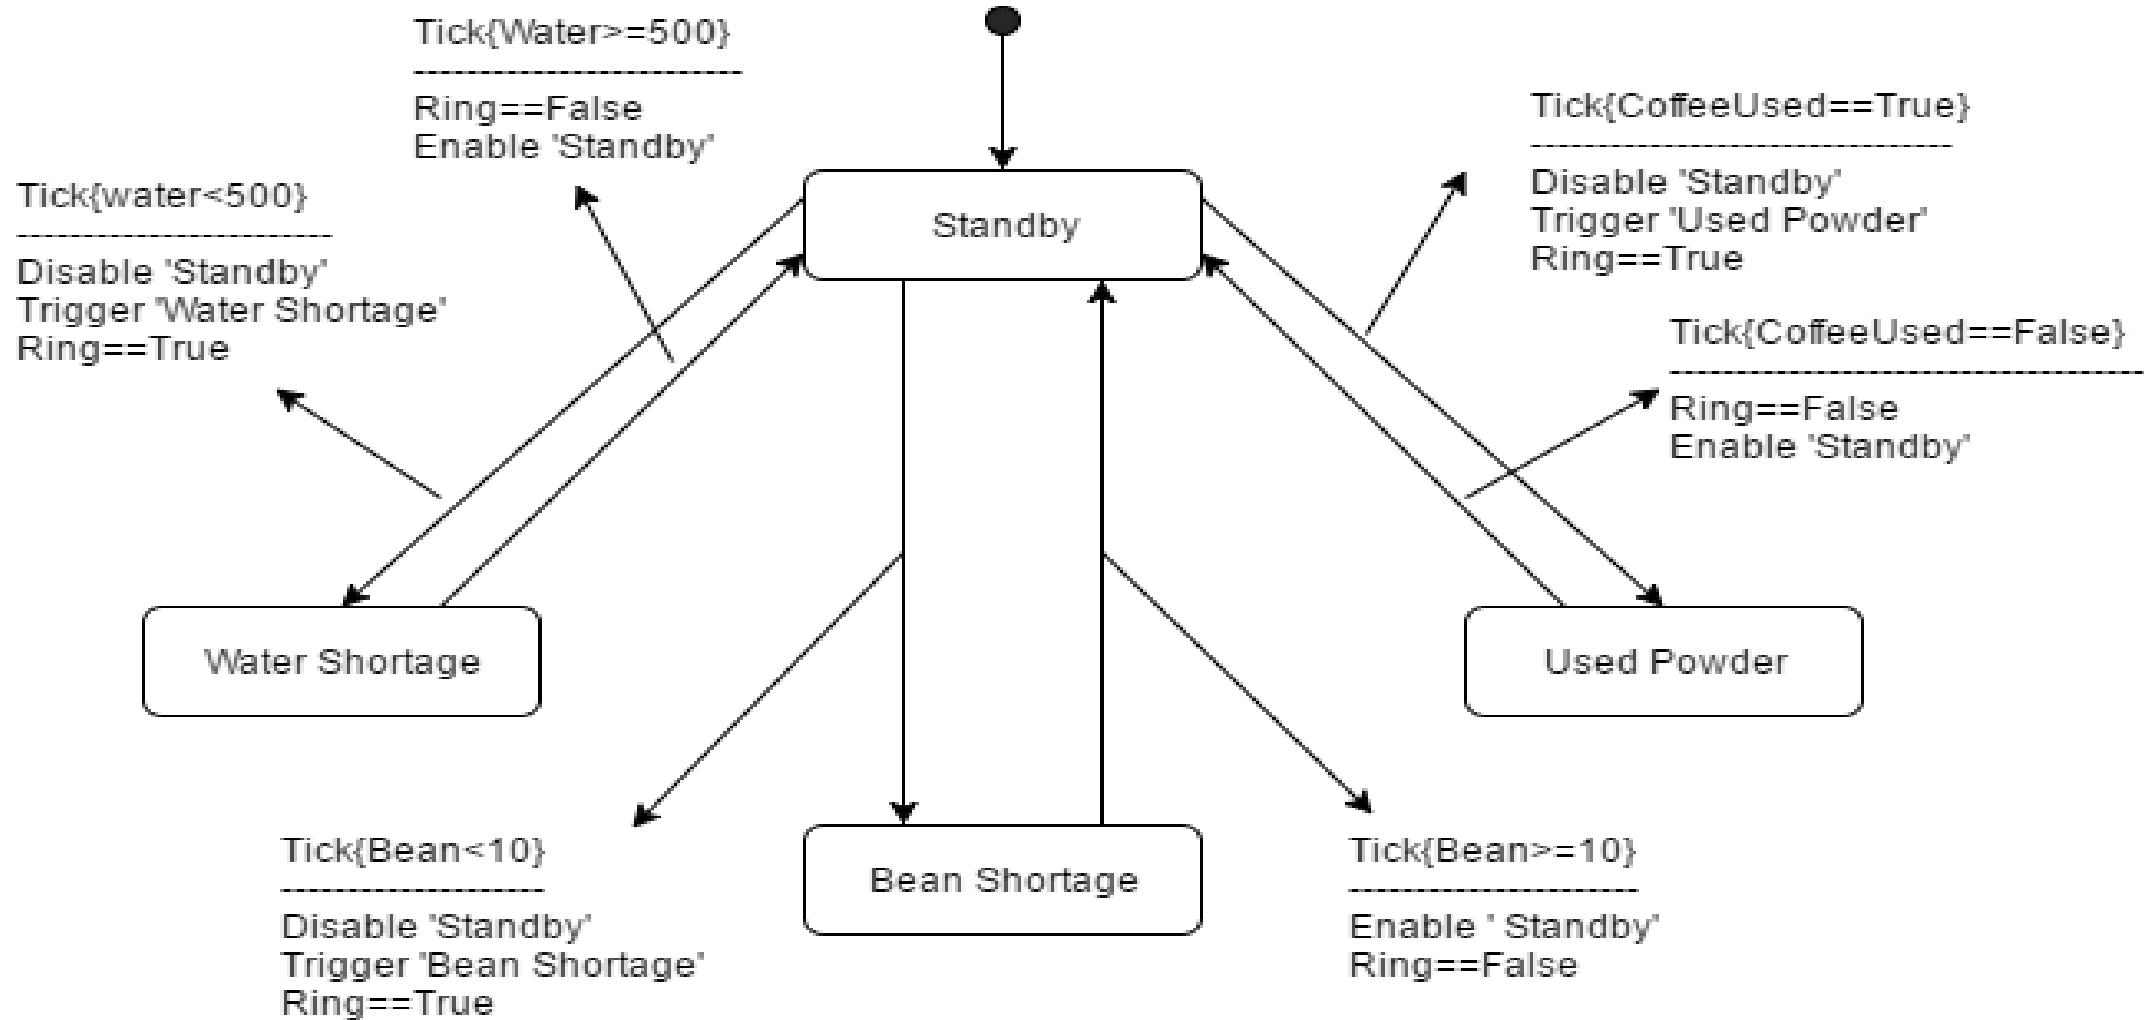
Tick{Water>=500}
---------------------------
Ring==False
Enable 'Standby'

Tick{CoffeeUsed==True}
----------------------------------
Disable 'Standby'
Trigger 'Used Powder'
Ring==True

Tick{water<500}
------------------------
Disable 'Standby'
Trigger 'Water Shortage'
Ring==True

Standby

Tick{CoffeeUsed==False}
----------------------------------------
Ring==False
Enable 'Standby'

Water Shortage

Used Powder

Tick{Bean<10}
--------------------
Disable 'Standby'
Trigger 'Bean Shortage'
Ring==True

Bean Shortage

Tick{Bean>=10}
----------------------
Enable ' Standby'
Ring==False